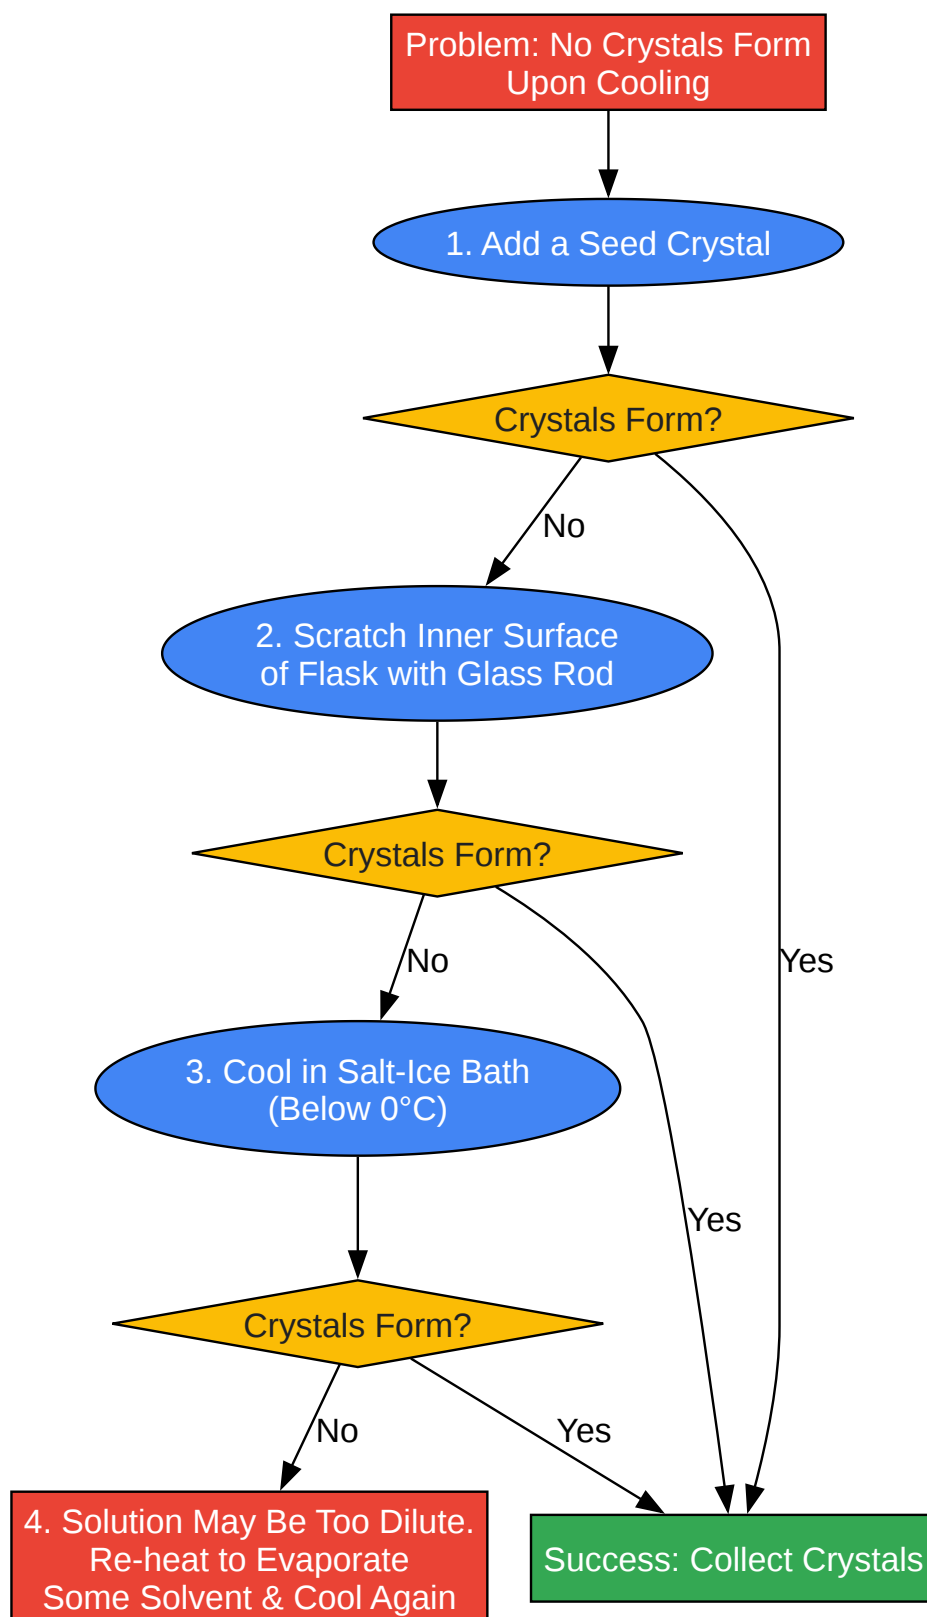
Problem: No Crystals Form Upon Cooling

1. Add a Seed Crystal

Crystals Form?

No

Yes

2. Scratch Inner Surface of Flask with Glass Rod

Crystals Form?

No

Yes

3. Cool in Salt-Ice Bath (Below 0°C)

Crystals Form?

No

Yes

4. Solution May Be Too Dilute. Re-heat to Evaporate Some Solvent & Cool Again

Success: Collect Crystals